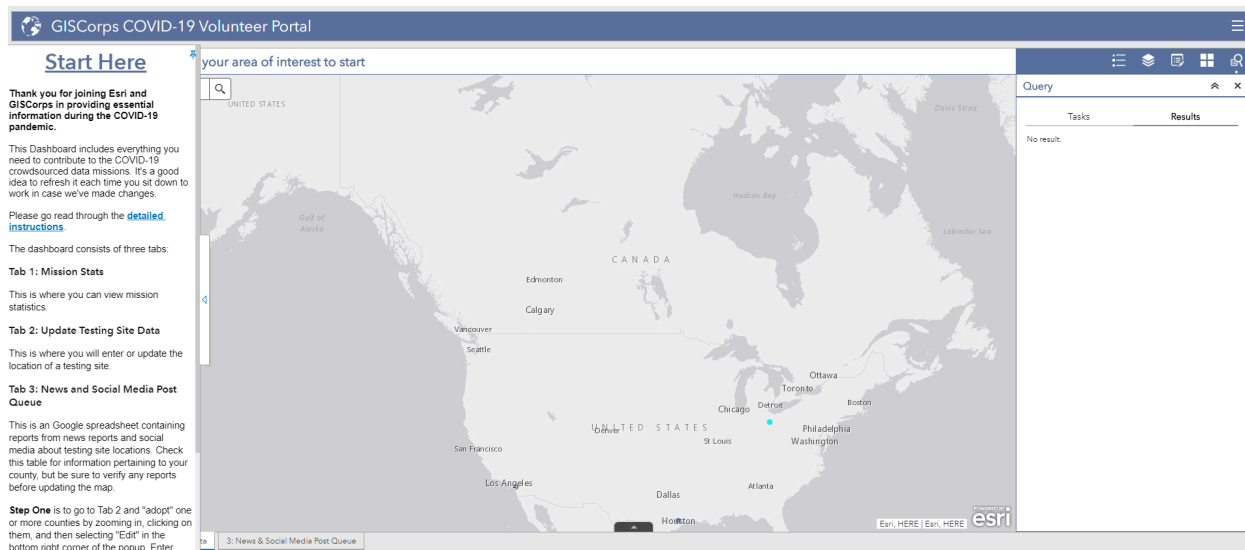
GISCorps COVID-19 Volunteer Portal

Start Here

Thank you for joining Esri and GISCorps in providing essential information during the COVID-19 pandemic.

This Dashboard includes everything you need to contribute to the COVID-19 crowdsourced data missions. It's a good idea to refresh it each time you sit down to work in case we've made changes.

Please go read through the detailed instructions.

The dashboard consists of three tabs:

Tab 1: Mission Stats

This is where you can view mission statistics.

Tab 2: Update Testing Site Data

This is where you will enter or update the location of a testing site.

Tab 3: News and Social Media Post Queue

This is an Google spreadsheet containing reports from news reports and social media about testing site locations. Check this table for information pertaining to your county, but be sure to verify any reports before updating the map.

Step One is to go to Tab 2 and "adopt" one or more counties by zooming in, clicking on them, and then selecting "Edit" in the bottom right corner of the popup. Enter

your area of interest to start

UNITED STATES
Davis Strait
Hudson Bay
Gulf of Alaska
Labrador Sea
CANADA
Edmonton
Calgary
Vancouver
Seattle
Ottawa
Toronto
Boston
Chicago
Detroit
UNITED STATES
Denver
Philadelphia
St Louis
Washington
San Francisco
Los Angeles
Atlanta
Dallas
Houston
Esri, HERE | Esri, HERE
POWERED BY esri

Query
Tasks
Results
No result.

ta
3: News & Social Media Post Queue